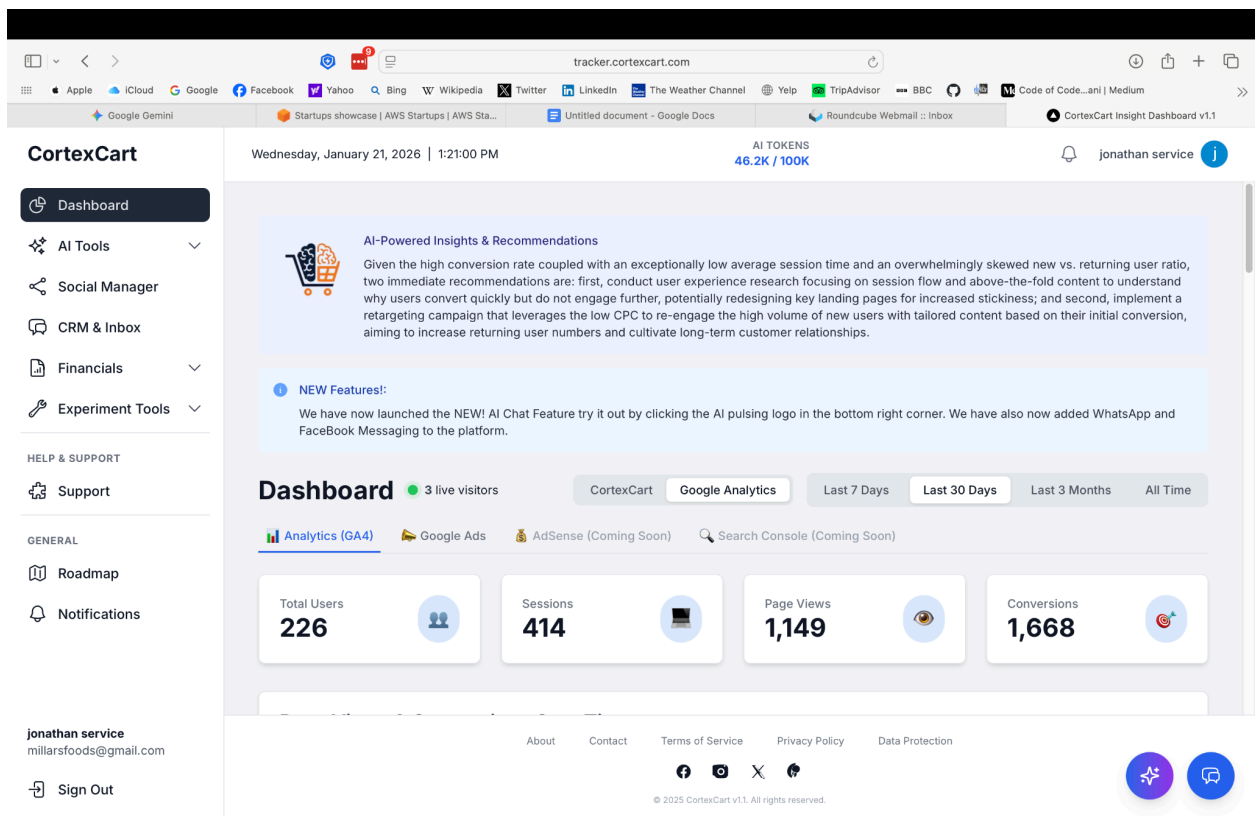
9

tracker.cortexcart.com

Apple iCloud Google Facebook Yahoo Bing Wikipedia Twitter LinkedIn The Weather Channel Yelp TripAdvisor BBC Code of Code...ani | Medium

Google Gemini | Startups showcase | AWS Startups | AWS Sta... | Untitled document - Google Docs | Roundcube Webmail :: Inbox | CortexCart Insight Dashboard v1.1

CortexCart

Wednesday, January 21, 2026 | 1:21:00 PM

AI TOKENS
46.2K / 100K

jonathan service j

Dashboard
AI Tools
Social Manager
CRM & Inbox
Financials
Experiment Tools

HELP & SUPPORT
Support

GENERAL
Roadmap
Notifications

jonathan service
millarsfoods@gmail.com

Sign Out

AI-Powered Insights & Recommendations

Given the high conversion rate coupled with an exceptionally low average session time and an overwhelmingly skewed new vs. returning user ratio, two immediate recommendations are: first, conduct user experience research focusing on session flow and above-the-fold content to understand why users convert quickly but do not engage further, potentially redesigning key landing pages for increased stickiness; and second, implement a retargeting campaign that leverages the low CPC to re-engage the high volume of new users with tailored content based on their initial conversion, aiming to increase returning user numbers and cultivate long-term customer relationships.

NEW Features!:

We have now launched the NEW! AI Chat Feature try it out by clicking the AI pulsing logo in the bottom right corner. We have also now added WhatsApp and FaceBook Messaging to the platform.

Dashboard 3 live visitors

CortexCart Google Analytics

Last 7 Days Last 30 Days Last 3 Months All Time

Analytics (GA4) Google Ads AdSense (Coming Soon) Search Console (Coming Soon)

Total Users
226

Sessions
414

Page Views
1,149

Conversions
1,668

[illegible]

About Contact Terms of Service Privacy Policy Data Protection

© 2025 CortexCart v1.1. All rights reserved.